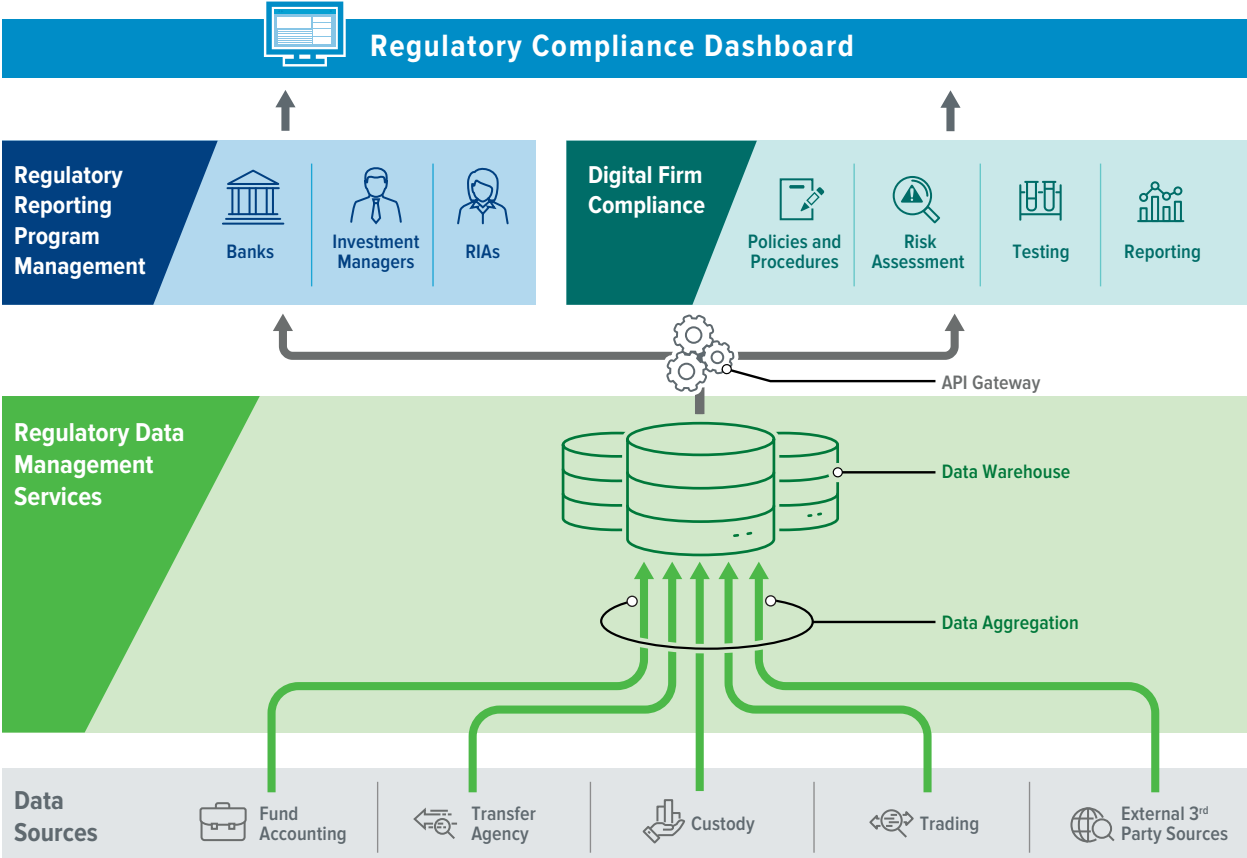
Regulatory Compliance Dashboard

Regulatory Reporting Program Management

Banks

Investment Managers

RIAs

Digital Firm Compliance

Policies and Procedures

Risk Assessment

Testing

Reporting

API Gateway

Regulatory Data Management Services

Data Warehouse

Data Aggregation

Data Sources

Fund Accounting

Transfer Agency

Custody

Trading

External 3$^{rd}$ Party Sources